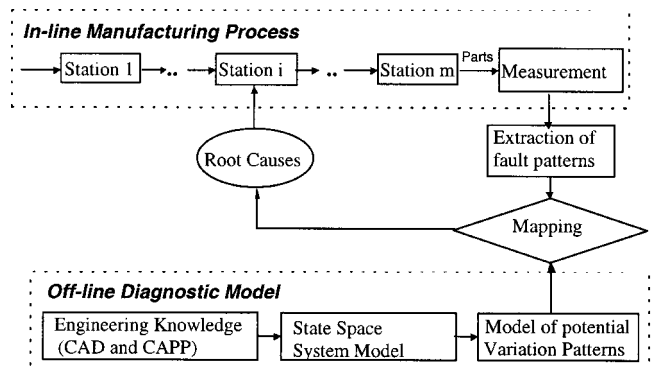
In-line Manufacturing Process

Station 1 .. Station i .. Station m Parts Measurement

Extraction of fault patterns

Root Causes

Mapping

Off-line Diagnostic Model

Engineering Knowledge (CAD and CAPP)

State Space System Model

Model of potential Variation Patterns